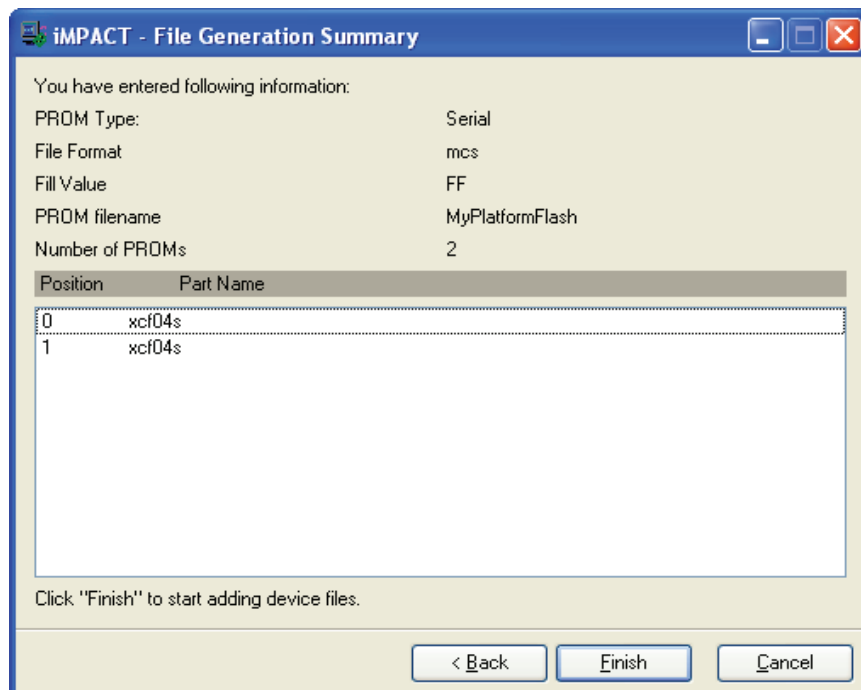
iMPACT - File Generation Summary

You have entered following information:

| | |
|---|---|
| PROM Type: | Serial |
| File Format | mcs |
| Fill Value | FF |
| PROM filename | MyPlatformFlash |
| Number of PROMs | 2 |

| Position | Part Name |
|---|---|
| 0 | xcf04s |
| 1 | xcf04s |

Click "Finish" to start adding device files.

< Back Finish Cancel